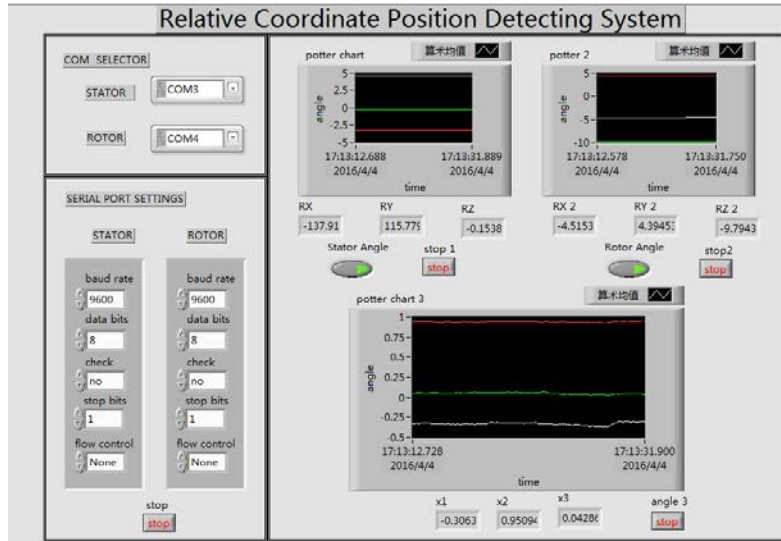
Relative Coordinate Position Detecting System

COM SELECTOR

STATOR COM3

ROTOR COM4

SERIAL PORT SETTINGS

STATOR

ROTOR

baud rate 9600

data bits 8

check no

stop bits 1

flow control None

baud rate 9600

data bits 8

check no

stop bits 1

flow control None

stop

stop

potter chart 算术均值

5

2.5

0

-2.5

-5

angle

17:13:12.688 2016/4/4

17:13:31.889 2016/4/4

time

potter 2 算术均值

5

0

-5

-10

angle

17:13:12.578 2016/4/4

17:13:31.750 2016/4/4

time

RX -137.91

RY 115.779

RZ -0.1538

Stator Angle

stop 1

stop

RX 2 -4.5153

RY 2 4.39451

RZ 2 -9.7943

Rotor Angle

stop2

stop

potter chart 3 算术均值

1

0.75

0.5

0.25

0

-0.25

-0.5

angle

17:13:12.728 2016/4/4

17:13:31.900 2016/4/4

time

x1 -0.3063

x2 0.95094

x3 0.04286

angle 3

stop